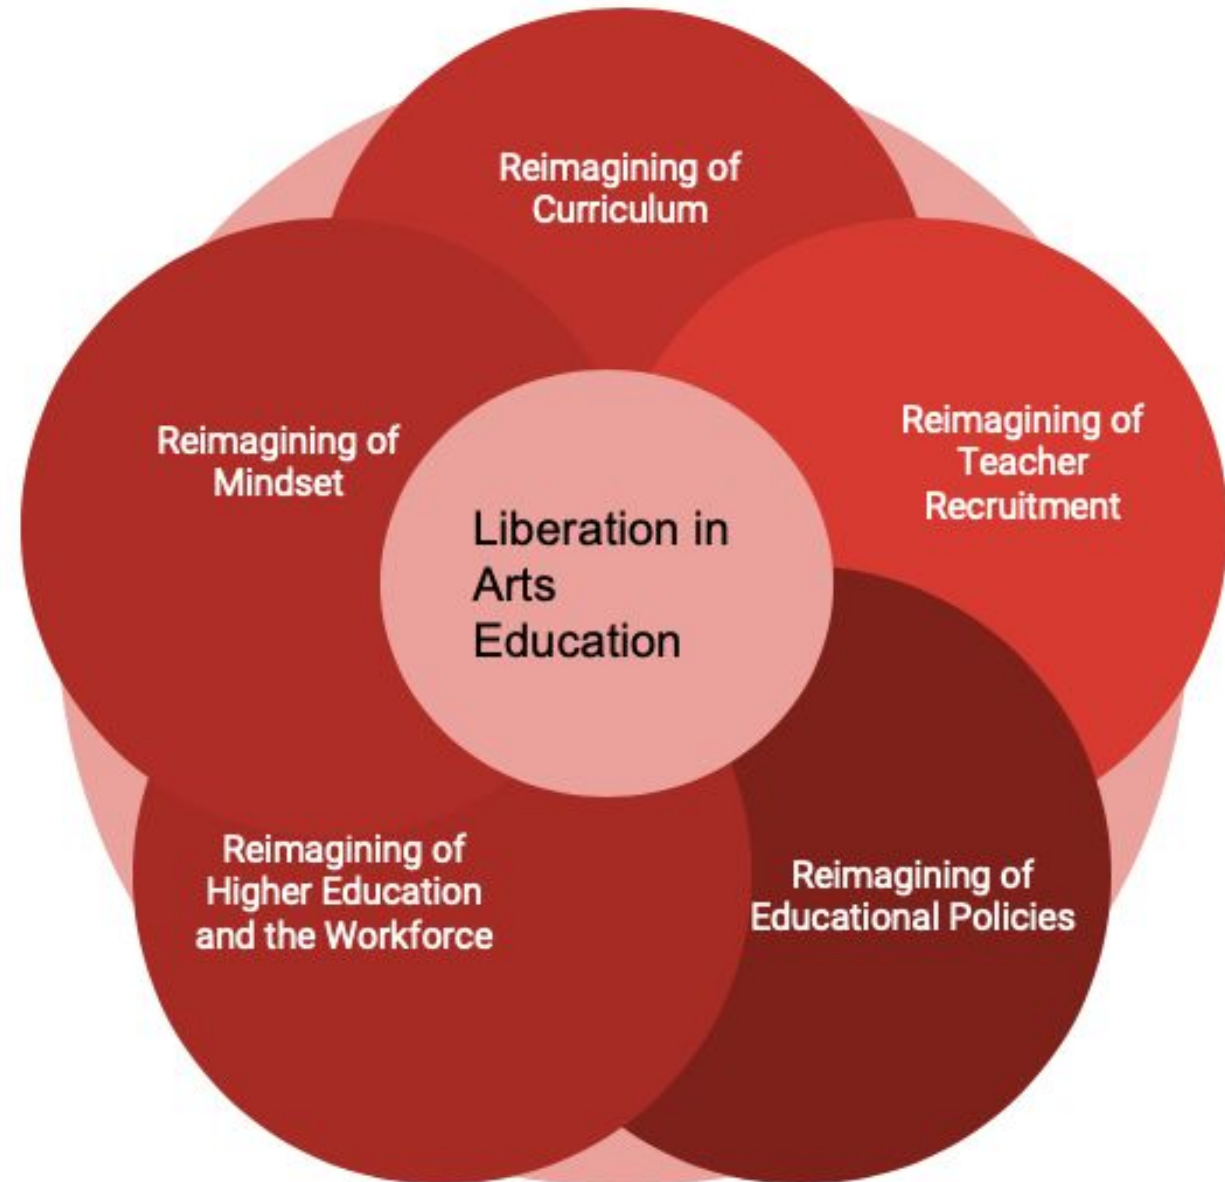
Reimagining of Curriculum

Reimagining of Mindset

Liberation in Arts Education

Reimagining of Teacher Recruitment

Reimagining of Higher Education and the Workforce

Reimagining of Educational Policies